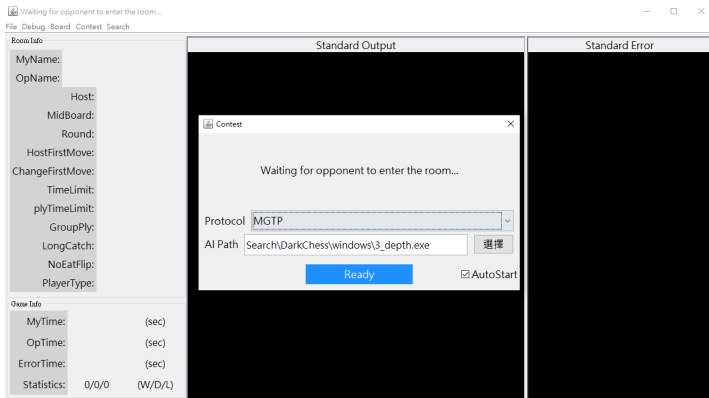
Waiting for opponent to enter the room...
File Debug Board Contest Search

Room Info
MyName:
OpName:
Host:
MidBoard:
Round:
HostFirstMove:
ChangeFirstMove:
TimeLimit:
plyTimeLimit:
GroupPly:
LongCatch:
NoEatFlip:
PlayerType:

Game Info
MyTime: (sec)
OpTime: (sec)
ErrorTime: (sec)
Statistics: 0/0/0 (W/D/L)

Standard Output

Standard Error

Contest
Waiting for opponent to enter the room...
Protocol MGTP
AI Path Search\DarkChess\windows\3_depth.exe 選擇
Ready
AutoStart